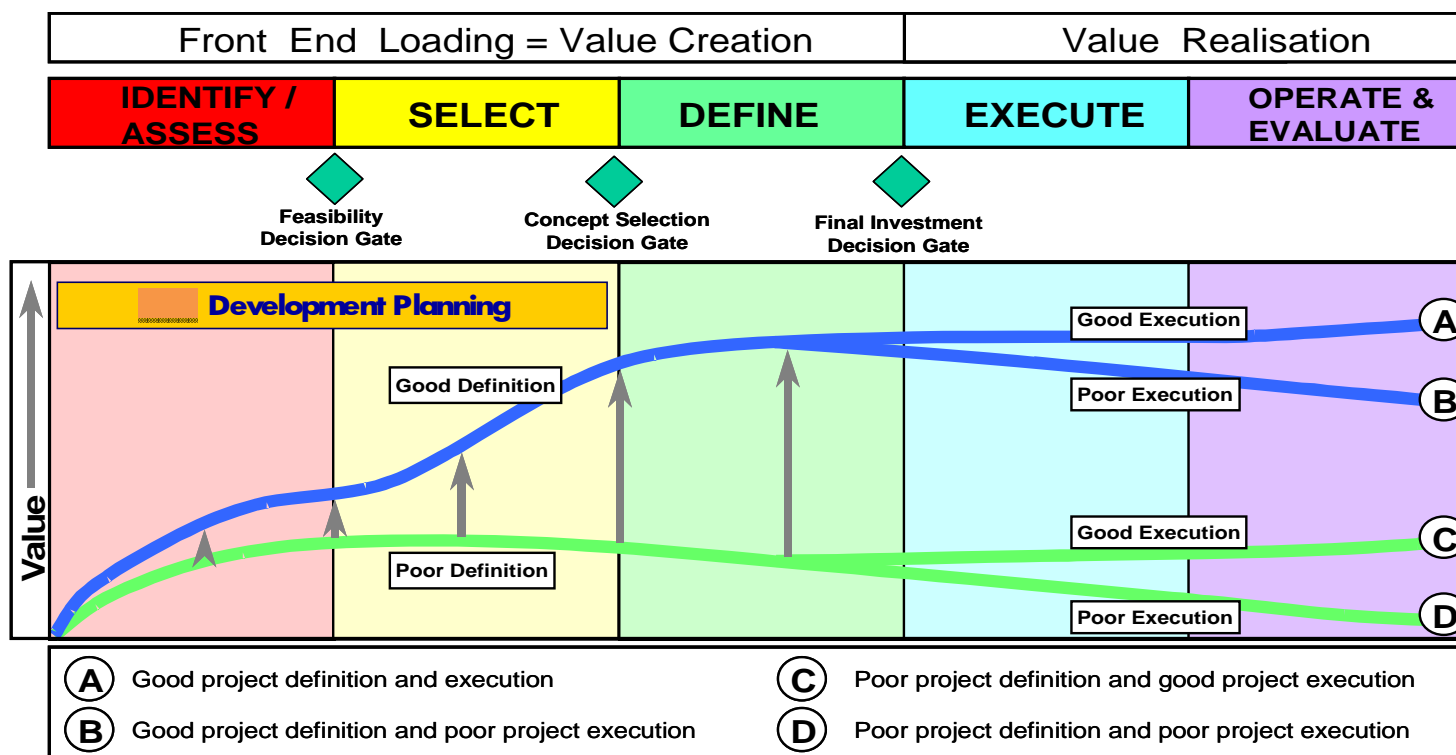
Front End Loading = Value Creation | Value Realisation

IDENTIFY / ASSESS
SELECT
DEFINE
EXECUTE
OPERATE & EVALUATE

Feasibility Decision Gate
Concept Selection Decision Gate
Final Investment Decision Gate

Value

Development Planning

Good Definition
Good Execution
A
Poor Execution
B
Poor Definition
Good Execution
C
Poor Execution
D

A Good project definition and execution
B Good project definition and poor project execution
C Poor project definition and good project execution
D Poor project definition and poor project execution